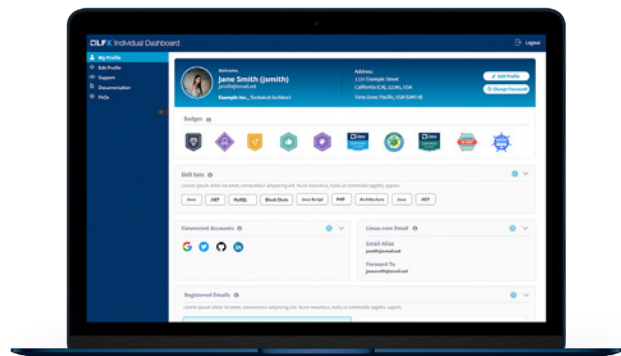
LFX Individual Dashboard

Logout

My Profile
Edit Profile
Support
Documentation
FAQs

Welcome,
Jane Smith (jsmith)
jsmith@email.net
Example Inc., Technical Architect

Address:
1337 Example Street
California (CA), 12345, USA
Time Zone: Pacific, USA (GMT-8)

Edit Profile
Change Password

Badges

Skill Sets
Lorem ipsum dolor sit amet, consectetur adipiscing elit. Nunc maximus, nulla ut commodo sagittis, sapien

Java
.NET
MySQL
Block Chain
Java Script
PHP
Architecture
Java
.NET

Connected Accounts

Linux.com Email

Email Alias
jsmith@email.net

Forward To
jsmith@email.net

Registered Emails
Lorem ipsum dolor sit amet, consectetur adipiscing elit. Nunc maximus, nulla ut commodo sagittis, sapien